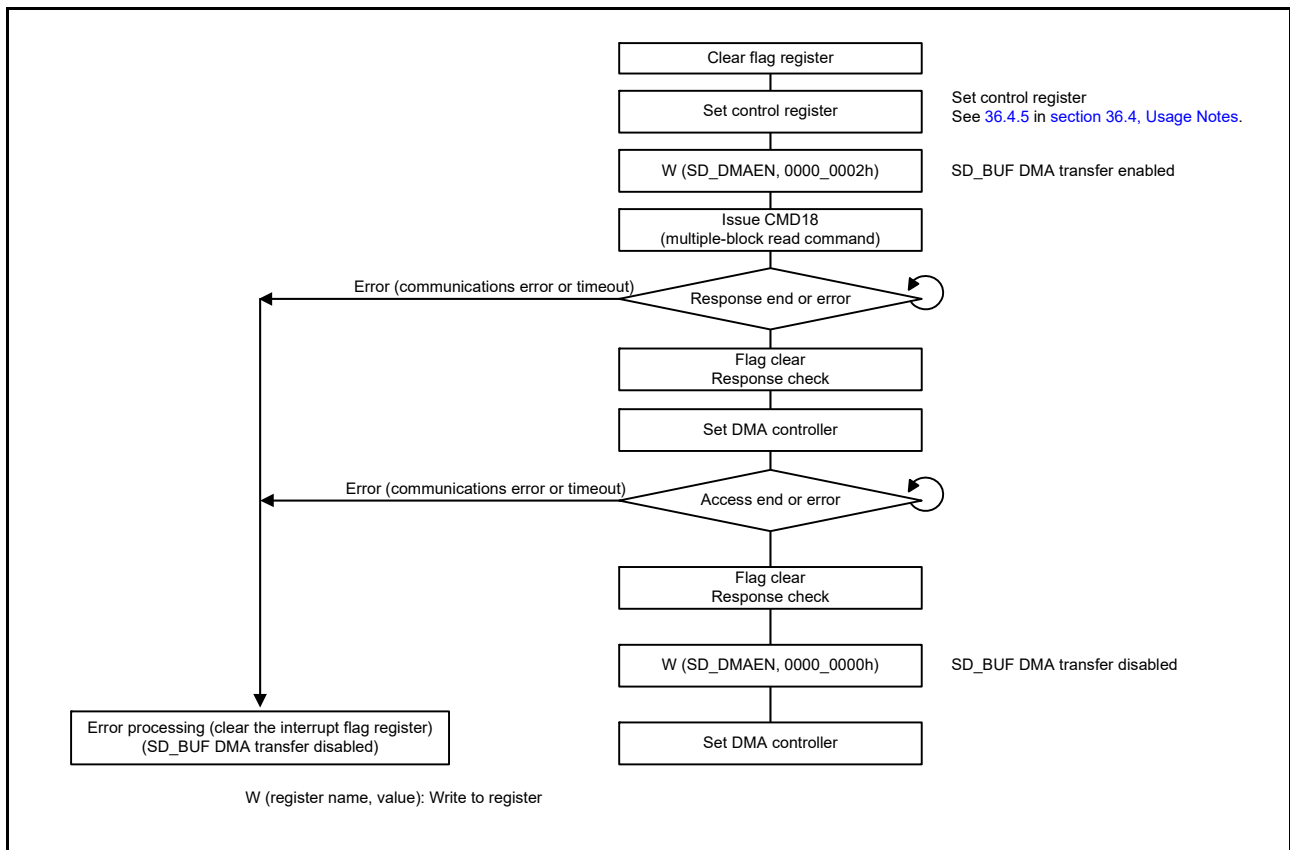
Clear flag register

Set control register

Set control register
See 36.4.5 in section 36.4, Usage Notes.

W (SD_DMAEN, 0000_0002h)

SD_BUF DMA transfer enabled

Issue CMD18
(multiple-block read command)

Error (communications error or timeout)

Response end or error

Flag clear
Response check

Set DMA controller

Error (communications error or timeout)

Access end or error

Flag clear
Response check

W (SD_DMAEN, 0000_0000h)

SD_BUF DMA transfer disabled

Error processing (clear the interrupt flag register)
(SD_BUF DMA transfer disabled)

Set DMA controller

W (register name, value): Write to register